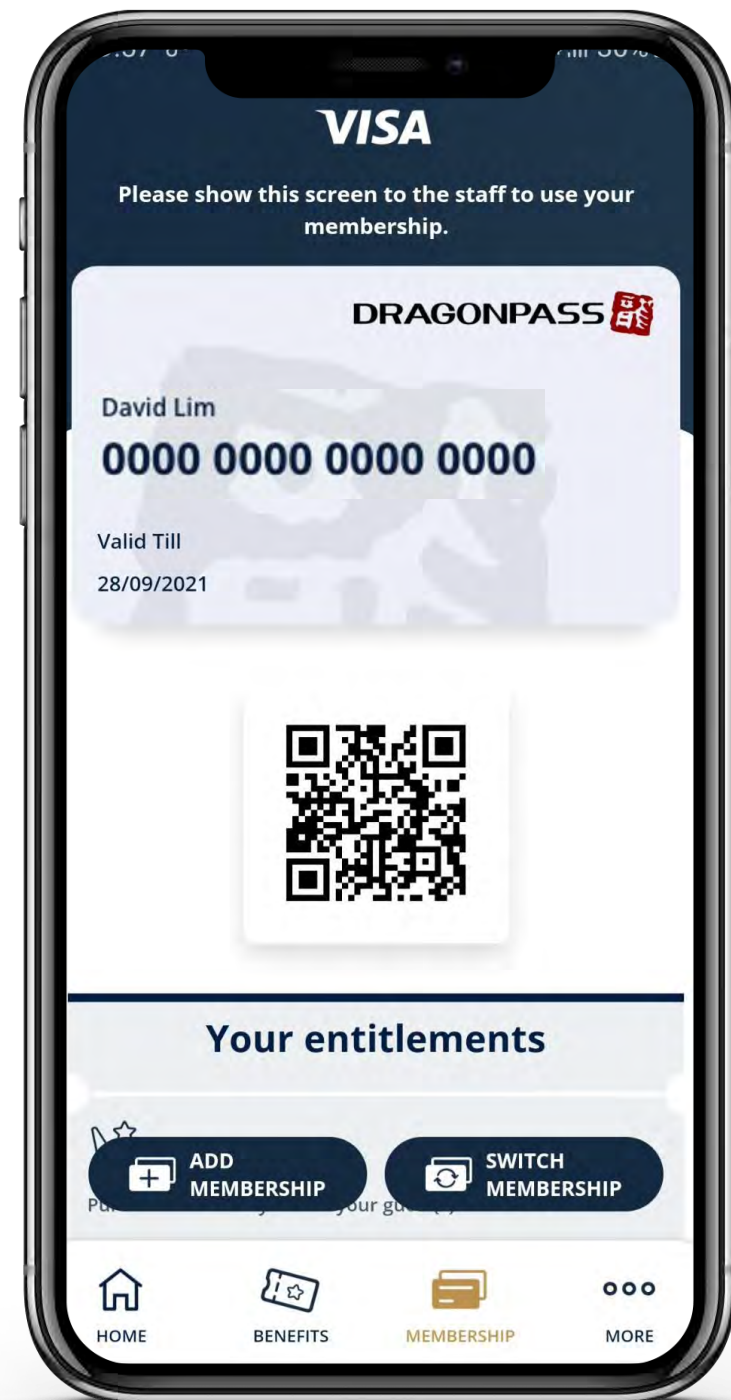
VISA

Please show this screen to the staff to use your membership.

DRAGONPASS

David Lim
0000 0000 0000 0000

Valid Till
28/09/2021

Your entitlements

Pu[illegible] your gu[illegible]

ADD MEMBERSHIP

SWITCH MEMBERSHIP

HOME
BENEFITS
MEMBERSHIP
MORE